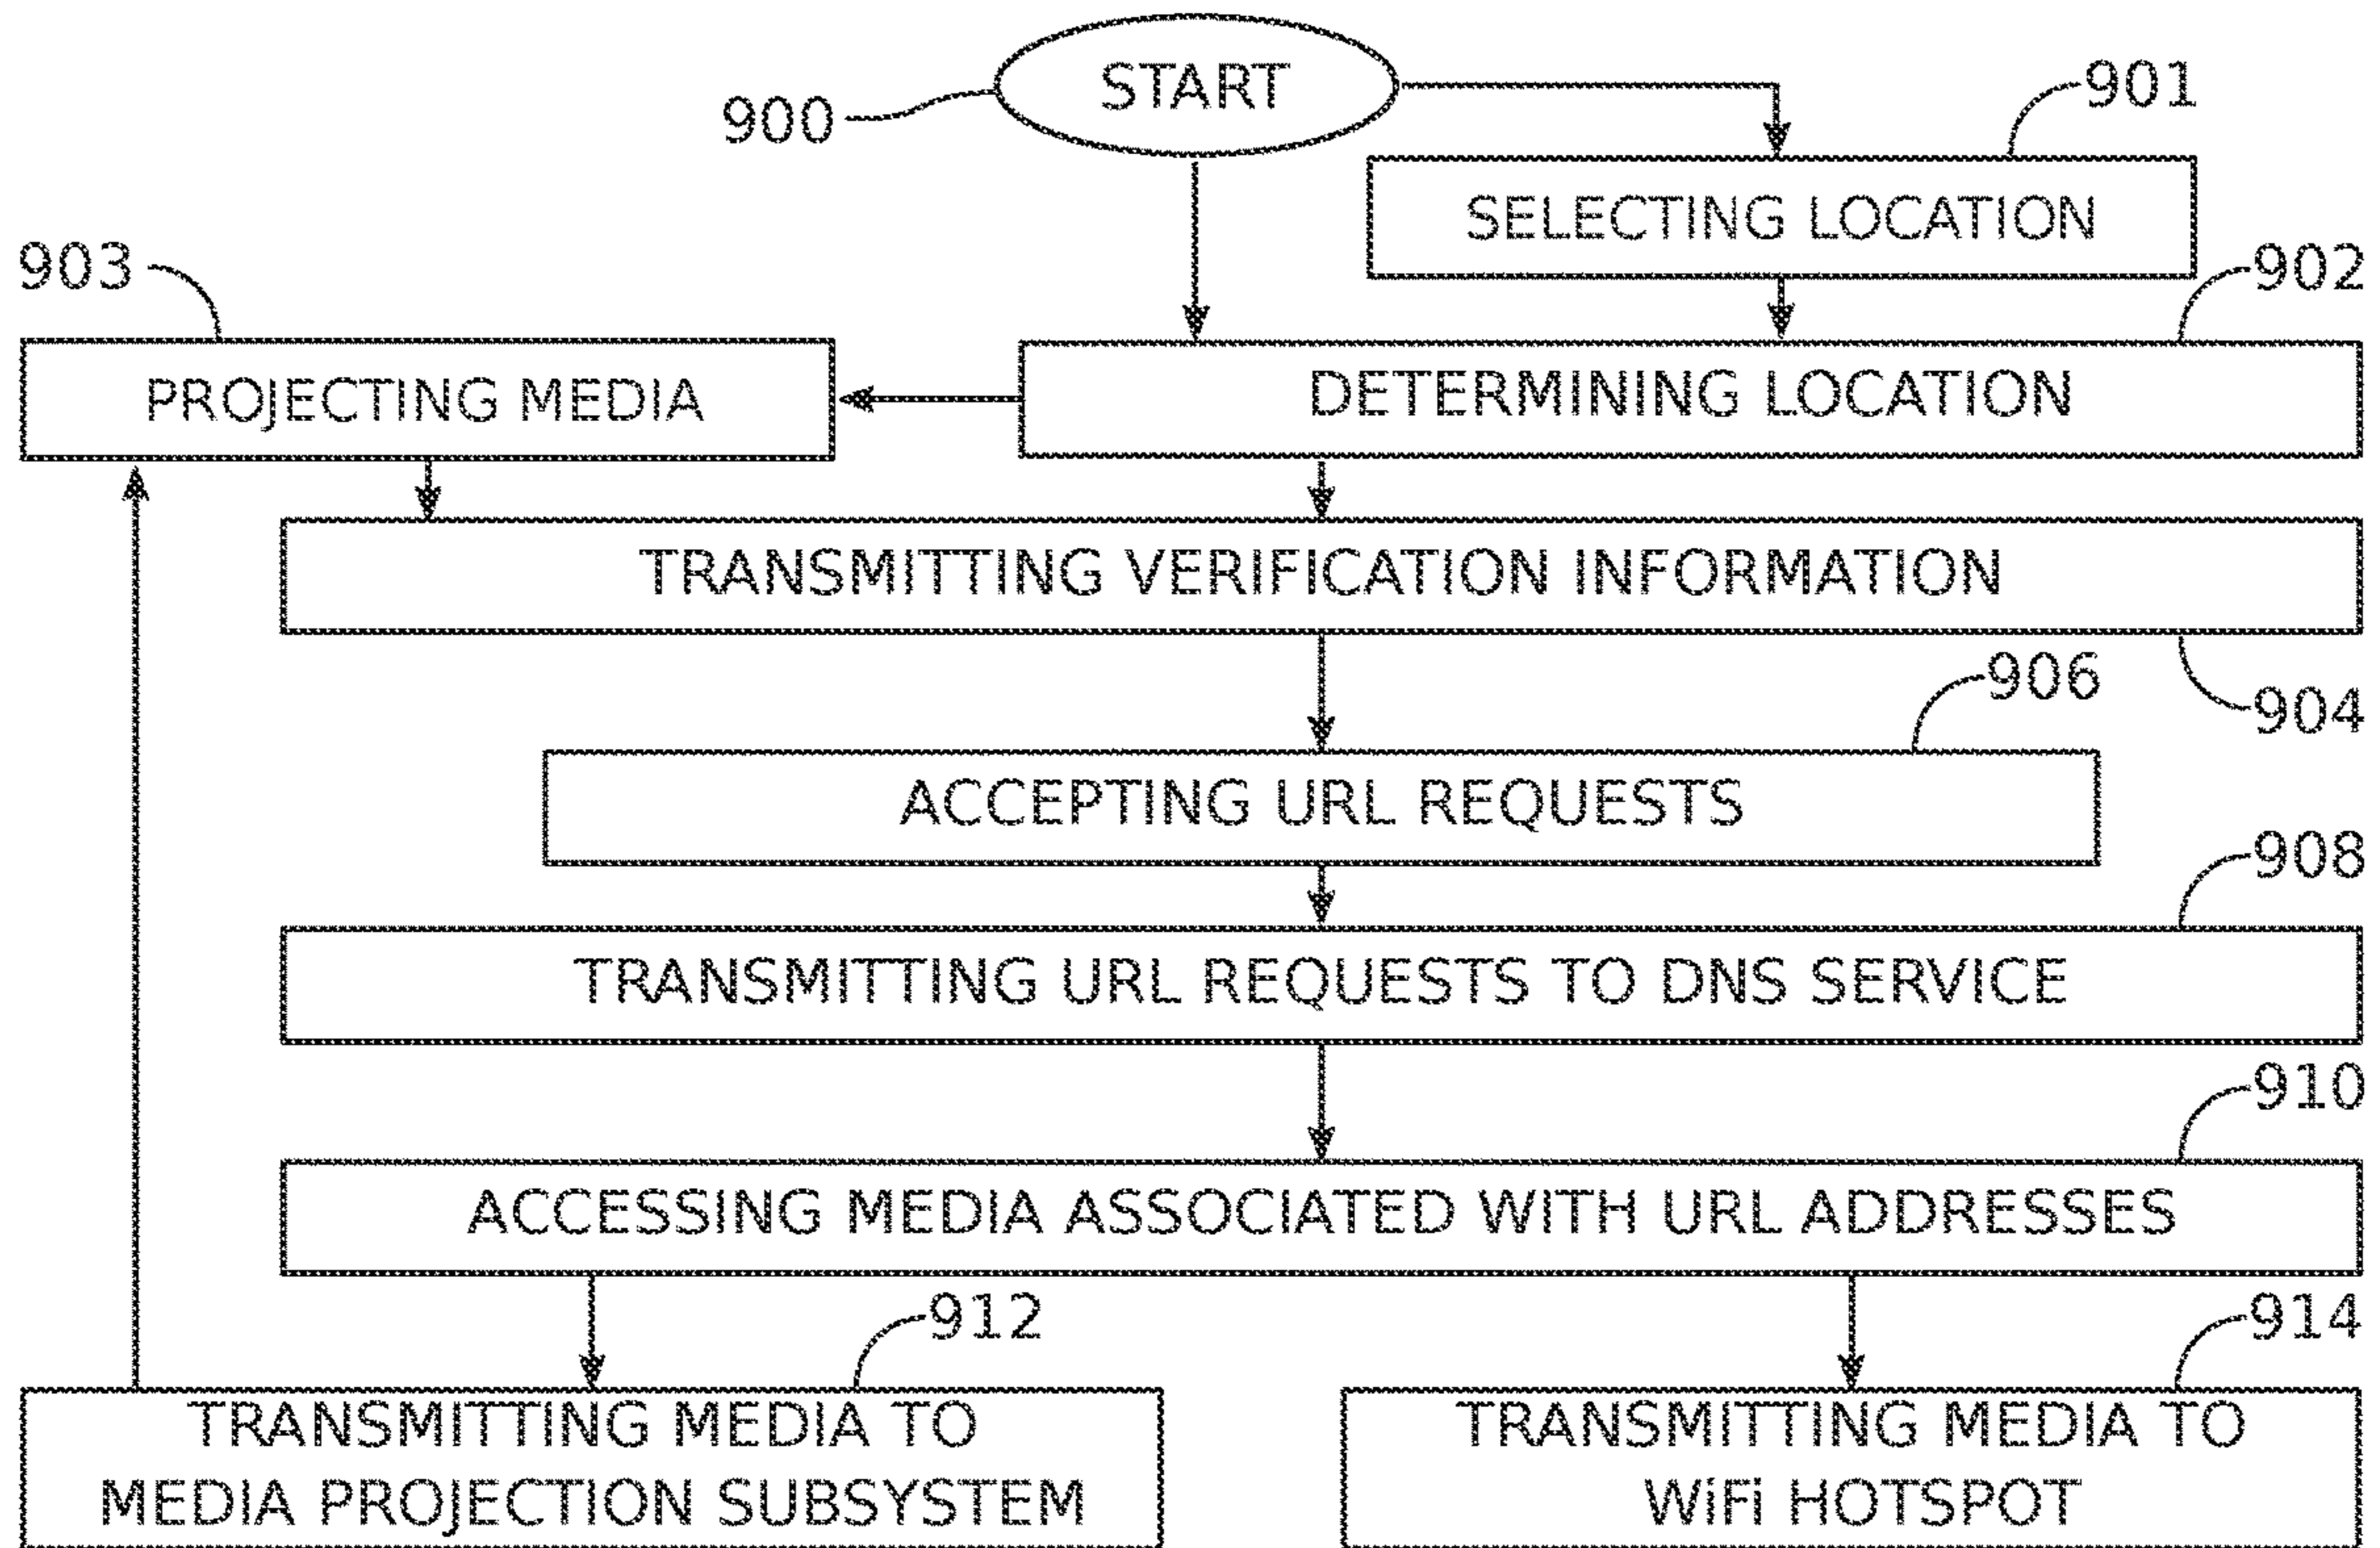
900
START
901
SELECTING LOCATION
903
902
PROJECTING MEDIA
DETERMINING LOCATION
TRANSMITTING VERIFICATION INFORMATION
906
904
ACCEPTING URL REQUESTS
908
TRANSMITTING URL REQUESTS TO DNS SERVICE
910
ACCESSING MEDIA ASSOCIATED WITH URL ADDRESSES
912
914
TRANSMITTING MEDIA TO MEDIA PROJECTION SUBSYSTEM
TRANSMITTING MEDIA TO WiFi HOTSPOT